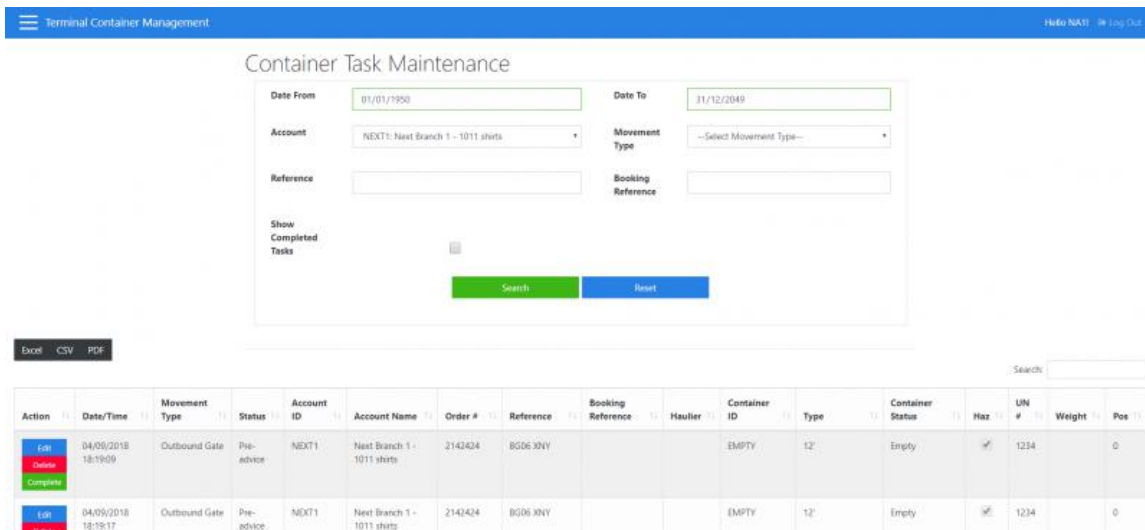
Terminal Container Management

Hello NA1! Log Out

Container Task Maintenance

Date From 01/01/1950

Date To 31/12/2049

Account NEXT1: Next Branch 1 - 1011 shirts

Movement Type --Select Movement Type--

Reference

Booking Reference

Show Completed Tasks

Search

Reset

Excel CSV PDF

Search:

| Action | Date/Time | Movement Type | Status | Account ID | Account Name | Order # | Reference | Booking Reference | Haulier | Container ID | Type | Container Status | Haz | UN # | Weight | Pos |
|---|---|---|---|---|---|---|---|---|---|---|---|---|---|---|---|---|
| Edit Delete Complete | 04/09/2018 18:19:09 | Outbound Gate | Pre-advice | NEXT1 | Next Branch 1 - 1011 shirts | 2142424 | BG06 XNY | | | EMPTY | 12' | Empty | ✓ | 1234 | | 0 |
| Edit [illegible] | 04/09/2018 18:19:17 | Outbound Gate | Pre-advice | NEXT1 | Next Branch 1 - 1011 shirts | 2142424 | BG06 XNY | | | EMPTY | 12' | Empty | ✓ | 1234 | | 0 |